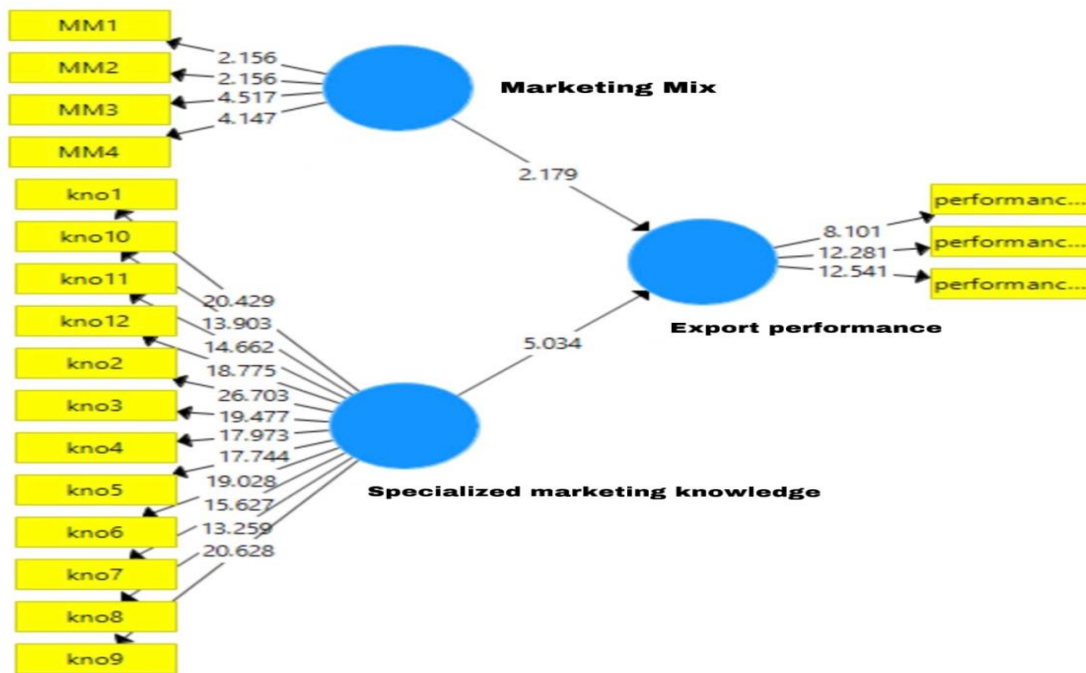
MM1
MM2
MM3
MM4
2.156
2.156
4.517
4.147
Marketing Mix
2.179
kno1
kno10
kno11
kno12
kno2
kno3
kno4
kno5
kno6
kno7
kno8
kno9
20.429
13.903
14.662
18.775
26.703
19.477
17.973
17.744
19.028
15.627
13.259
20.628
5.034
Specialized marketing knowledge
8.101
12.281
12.541
performanc...
performanc...
performanc...
Export performance